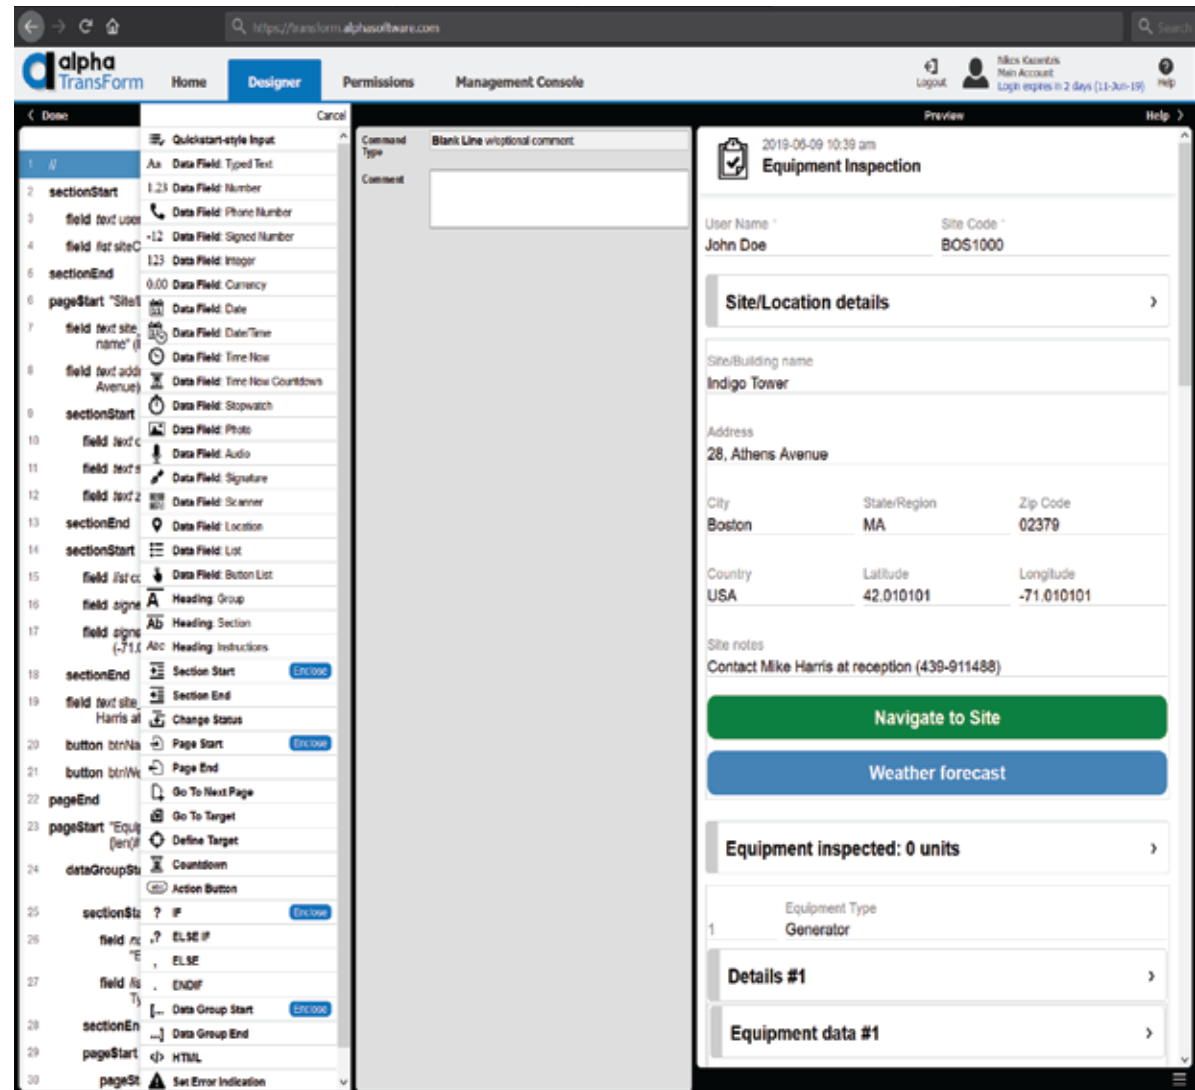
https://transform.alphasoftware.com

Search

alpha TransForm

Home
Designer
Permissions
Management Console

Logout

Nikos Kazantzis
Main Account
Login expires in 2 days (11-Jun-19)

Help

< Done

Cancel

Preview

Help >

1 //
2 sectionStart
3 field text user
4 field list siteC
5 sectionEnd
6 pageStart "Site/
7 field text site_ name" (
8 field text addr Avenue)
9 sectionStart
10 field text c
11 field text s
12 field text z
13 sectionEnd
14 sectionStart
15 field list cc
16 field signe
17 field signe (-71.(
18 sectionEnd
19 field text site_ Harris at
20 button btnNa
21 button btnWe
22 pageEnd
23 pageStart "Equi (len)(
24 dataGroupSt
25 sectionSta
26 field nu "E
27 field lis Ty
28 sectionEn
29 pageStart
30 pageSt

Quickstart-style Input
Aa Data Field: Typed Text
1.23 Data Field: Number
Data Field: Phone Number
-12 Data Field: Signed Number
123 Data Field: Integer
0.00 Data Field: Currency
Data Field: Date
Data Field: Date/Time
Data Field: Time Now
Data Field: Time Now Countdown
Data Field: Stopwatch
Data Field: Photo
Data Field: Audio
Data Field: Signature
Data Field: Scanner
Data Field: Location
Data Field: List
Data Field: Button List
A Heading: Group
Ab Heading: Section
Abc Heading: Instructions
Section Start Enclose
Section End
Change Status
Page Start Enclose
Page End
Go To Next Page
Go To Target
Define Target
Countdown
Action Button
? IF Enclose
,? ELSE IF
, ELSE
. ENDIF
[... Data Group Start Enclose
...] Data Group End
</> HTML
Set Error Indication

Command Type
Blank Line w/optional comment
Comment

2019-06-09 10:39 am
Equipment Inspection

User Name *
John Doe
Site Code *
BOS1000

Site/Location details

Site/Building name
Indigo Tower

Address
28, Athens Avenue

City
Boston
State/Region
MA
Zip Code
02379

Country
USA
Latitude
42.010101
Longitude
-71.010101

Site notes
Contact Mike Harris at reception (439-911488)

Navigate to Site

Weather forecast

Equipment inspected: 0 units

Equipment Type
1
Generator

Details #1

Equipment data #1